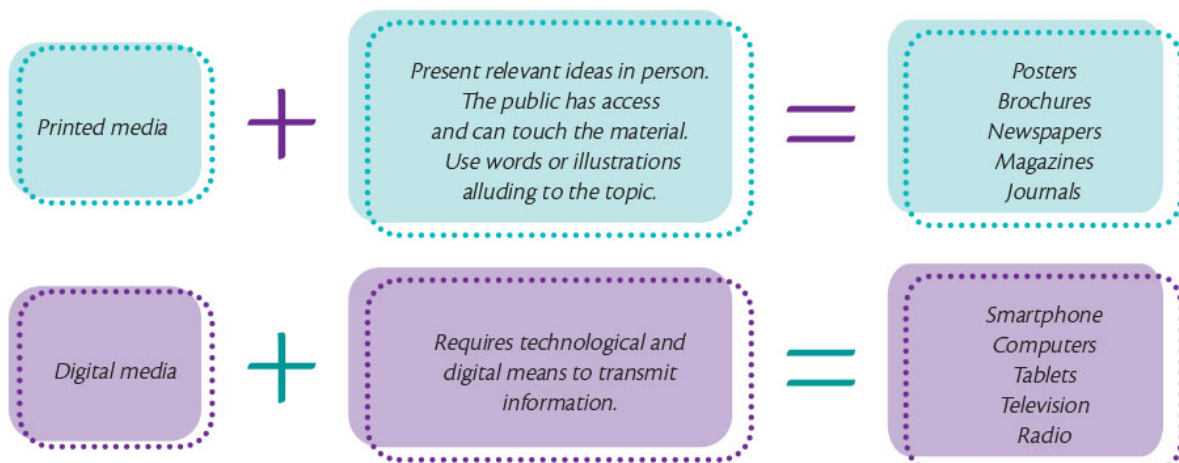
Printed media

+

Present relevant ideas in person. The public has access and can touch the material. Use words or illustrations alluding to the topic.

=

Posters
Brochures
Newspapers
Magazines
Journals

Digital media

+

Requires technological and digital means to transmit information.

=

Smartphone
Computers
Tablets
Television
Radio